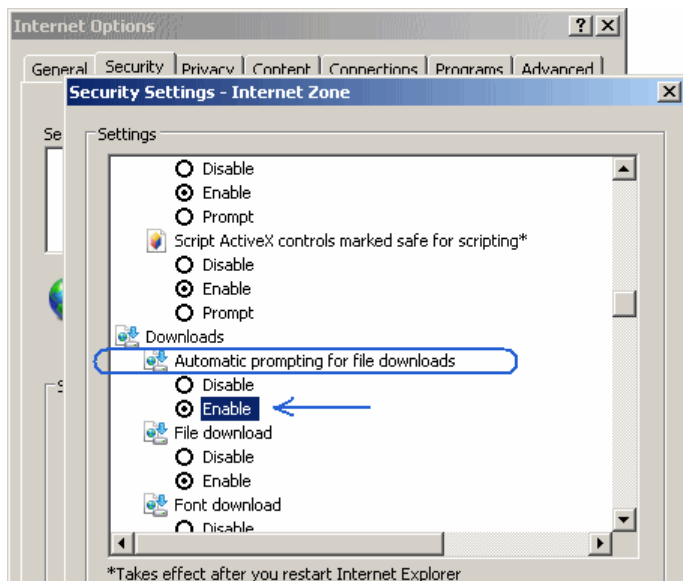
Internet Options

?

×

General

Security

Privacy

Content

Connections

Programs

Advanced

Se

S

Security Settings - Internet Zone

×

Settings

Disable

Enable

Prompt

Script ActiveX controls marked safe for scripting*

Disable

Enable

Prompt

Downloads

Automatic prompting for file downloads

Disable

Enable

File download

Disable

Enable

Font download

Disable

*Takes effect after you restart Internet Explorer